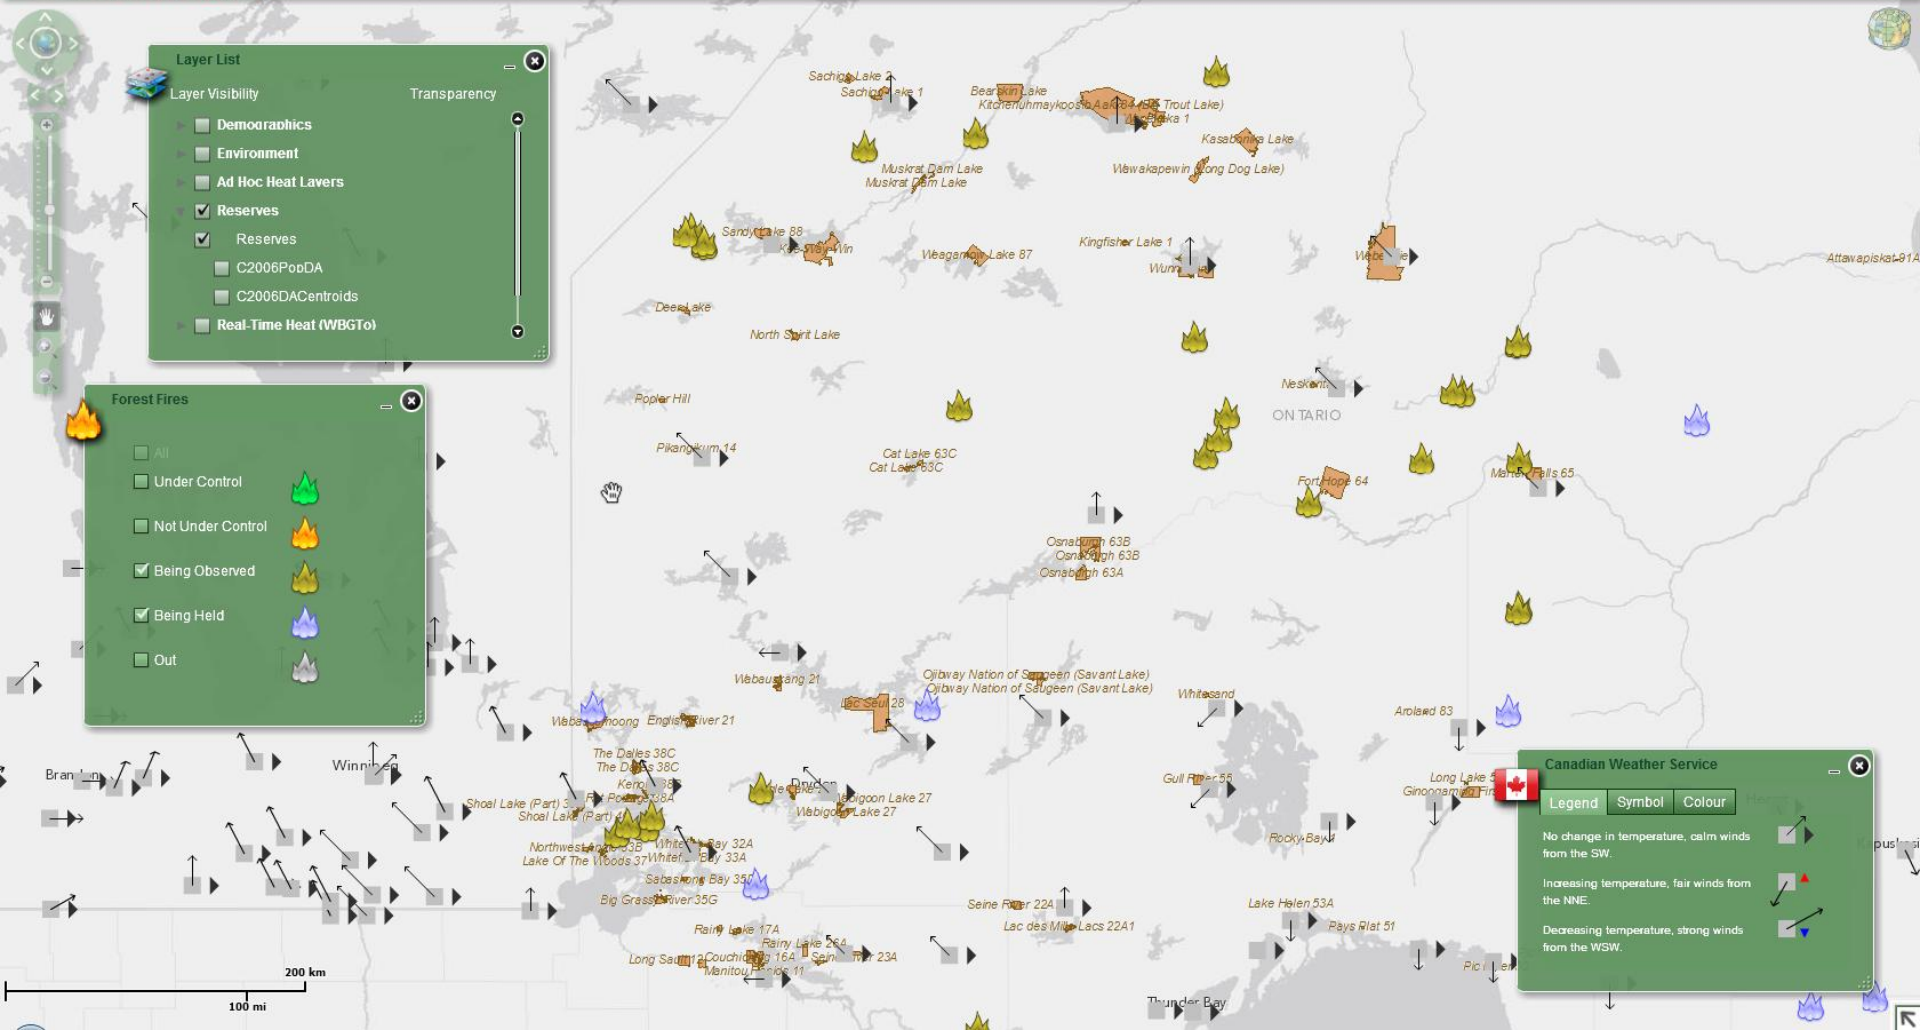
Layer List

Layer Visibility

Transparency

Demographics

Environment

Ad Hoc Heat Layers

Reserves

Reserves

C2006PopDA

C2006DACentroids

Real-Time Heat (WBGTo)

Forest Fires

All

Under Control

Not Under Control

Being Observed

Being Held

Out

Sachigo Lake 2
Sachigo Lake 1
Bearskin Lake
Kitchenuhmaykoosib Aaki 84 (Big Trout Lake)
Kasabonika Lake
Muskrat Dam Lake
Muskrat Dam Lake
Wawakapewin (Long Dog Lake)
Sandy Lake 88
Weagamow Lake 87
Kingfisher Lake 1
Attawapiskat 91A
Deer Lake
North Spirit Lake
Poplar Hill
ONTARIO
Pikangikum 14
Cat Lake 63C
Cat Lake 63C
Fort Hope 64
Osnaburgh 63B
Osnaburgh 63B
Osnaburgh 63A
Ojibway Nation of Saugeen (Savant Lake)
Ojibway Nation of Saugeen (Savant Lake)
Wabauskang 21
Lac Seul 28
Whitesand
Arosand 83
English River 21
The Dalles 38C
The Dalles 38C
Shoal Lake (Part) 3
Shoal Lake (Part)
Wabigoon Lake 27
Wabigoon Lake 27
Gull River 55
Long Lake 5
Rocky Bay 1
Northwest Angle 33B
Lake Of The Woods 37
Sabaskong Bay 35G
Big Grassy River 35G
Seine River 22A
Lac des Mille Lacs 22A1
Lake Helen 53A
Pays Plat 51
Rainy Lake 17A
Rainy Lake 26A
Long Sault 12
Couchiching 16A
Manitou Rapids 11
Winnipeg
Dryden
Thunder Bay
200 km
100 mi

Canadian Weather Service

Legend

Symbol

Colour

No change in temperature, calm winds from the SW.

Increasing temperature, fair winds from the NNE.

Decreasing temperature, strong winds from the WSW.